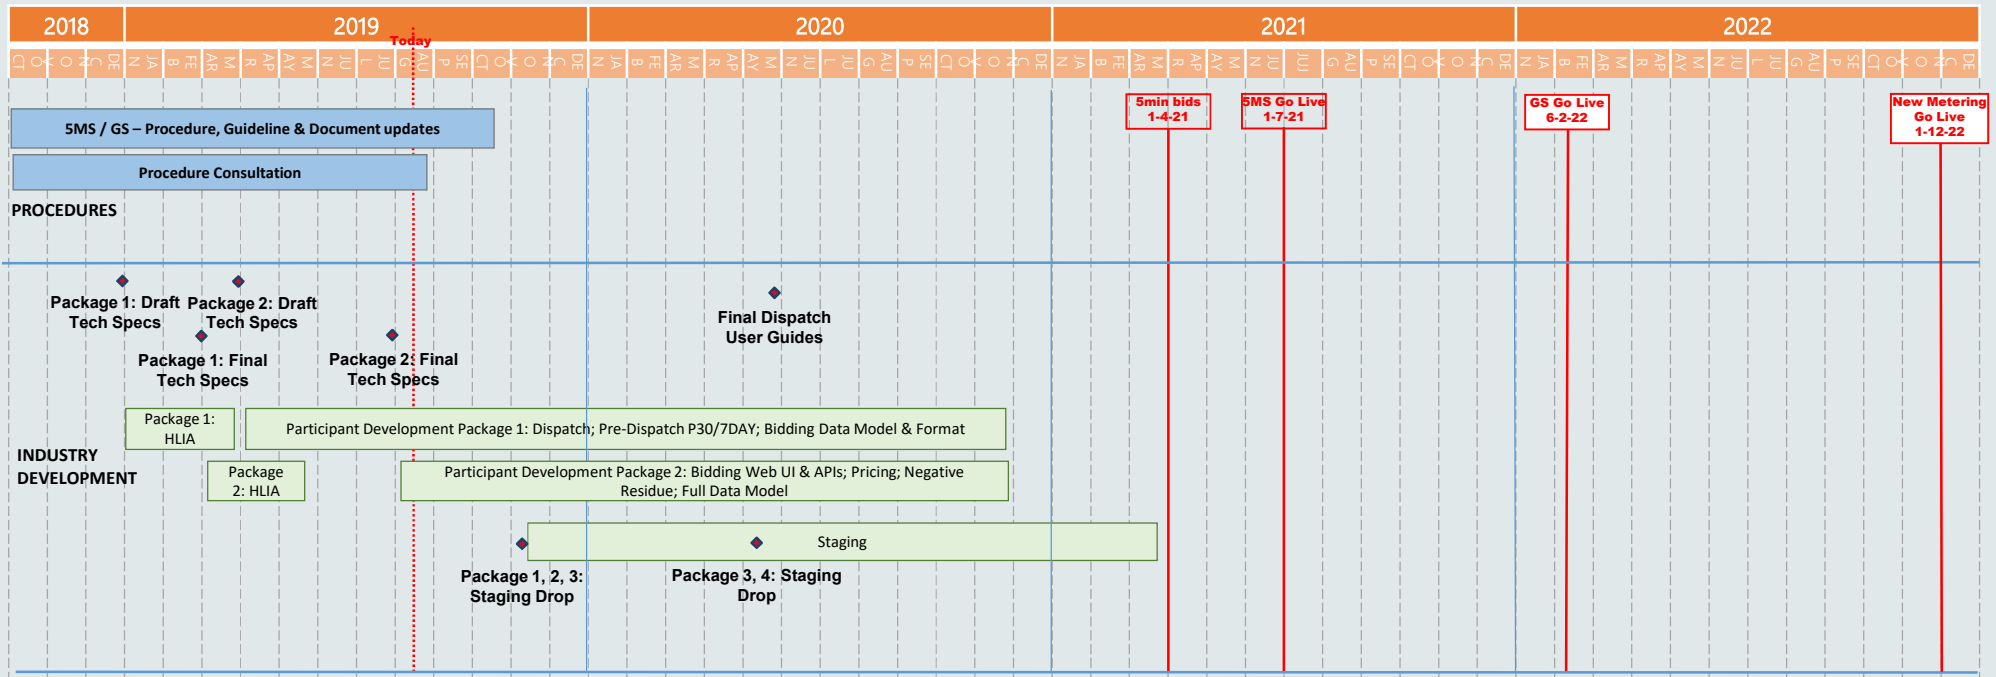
2018 | 2019 | 2020 | 2021 | 2022

Today

5min bids 1-4-21

5MS Go Live 1-7-21

GS Go Live 6-2-22

New Metering Go Live 1-12-22

5MS / GS – Procedure, Guideline & Document updates

Procedure Consultation

PROCEDURES

Package 1: Draft Tech Specs

Package 2: Draft Tech Specs

Package 1: Final Tech Specs

Package 2: Final Tech Specs

Final Dispatch User Guides

Package 1: HLIA

Participant Development Package 1: Dispatch; Pre-Dispatch P30/7DAY; Bidding Data Model & Format

INDUSTRY DEVELOPMENT

Package 2: HLIA

Participant Development Package 2: Bidding Web UI & APIs; Pricing; Negative Residue; Full Data Model

Staging

Package 1, 2, 3: Staging Drop

Package 3, 4: Staging Drop